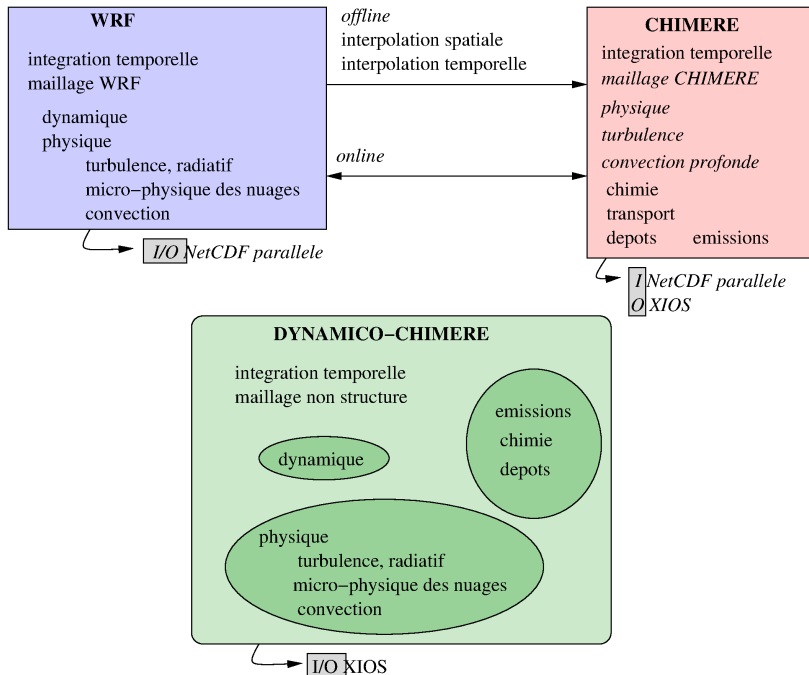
WRF

integration temporelle
maillage WRF

dynamique
physique
turbulence, radiatif
micro−physique des nuages
convection

I/O NetCDF parallele

offline
interpolation spatiale
interpolation temporelle

online

CHIMERE

integration temporelle
maillage CHIMERE
physique
turbulence
convection profonde
chimie
transport
depots emissions

I NetCDF parallele
O XIOS

DYNAMICO−CHIMERE

integration temporelle
maillage non structure

dynamique

emissions
chimie
depots

physique
turbulence, radiatif
micro−physique des nuages
convection

I/O XIOS